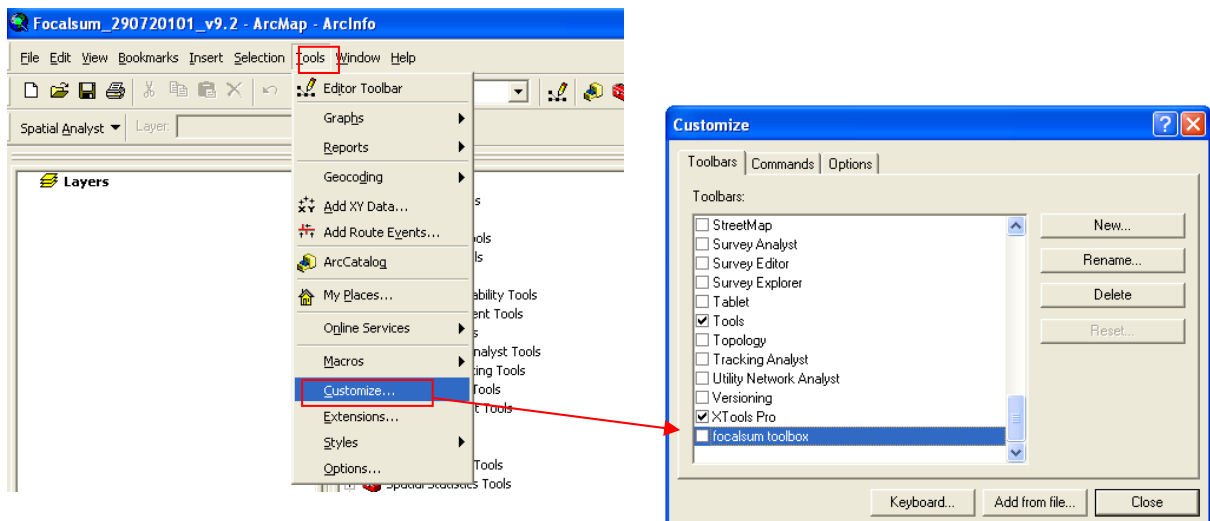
Focalsum_290720101_v9.2 - ArcMap - ArcInfo

File Edit View Bookmarks Insert Selection Tools Window Help

Spatial Analyst Layer:

Layers

Editor Toolbar
Graphs
Reports
Geocoding
Add XY Data...
Add Route Events...
ArcCatalog
My Places...
Online Services
Macros
Customize...
Extensions...
Styles
Options...

s
ols
ls
ability Tools
ent Tools
s
nalyst Tools
ting Tools
Tools
t Tools
Tools
Spatial Statistics Tools

Customize

Toolbars Commands Options

Toolbars:

StreetMap
Survey Analyst
Survey Editor
Survey Explorer
Tablet
Tools
Topology
Tracking Analyst
Utility Network Analyst
Versioning
XTools Pro
focalsum toolbox

New...
Rename...
Delete
Reset...

Keyboard... Add from file... Close